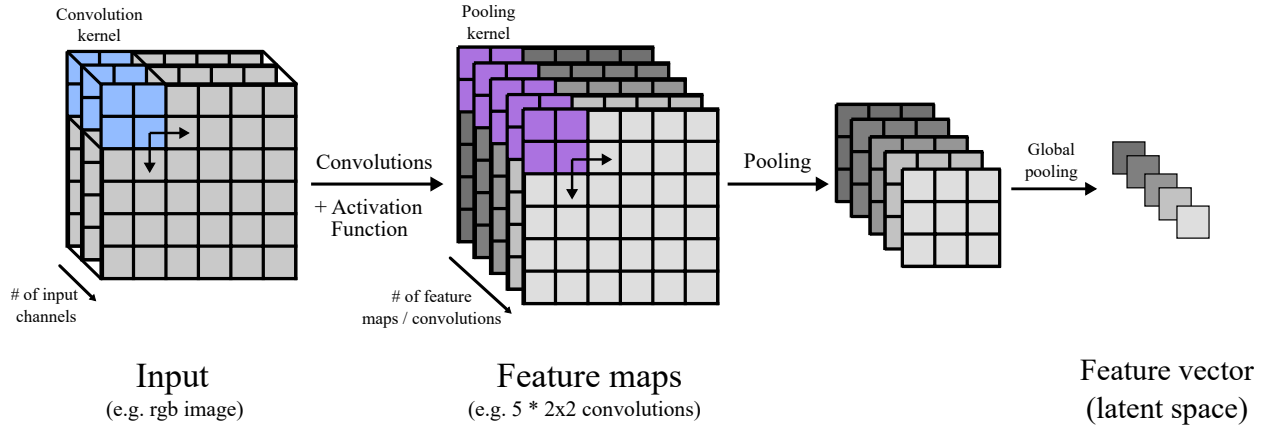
Convolution kernel

# of input channels

Convolutions

+ Activation Function

Pooling kernel

# of feature maps / convolutions

Pooling

Global pooling

Input
(e.g. rgb image)

Feature maps
(e.g. 5 * 2x2 convolutions)

Feature vector
(latent space)